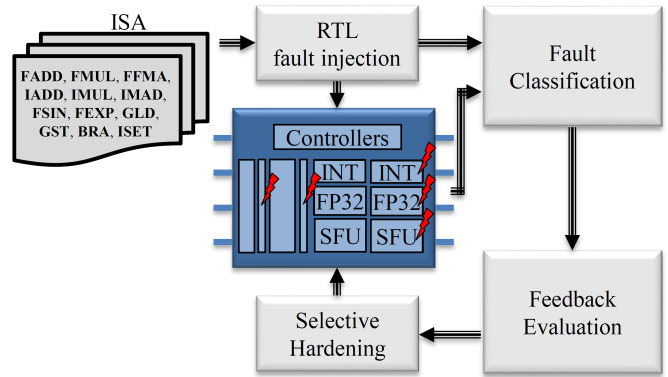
ISA

FADD, FMUL, FFMA, IADD, IMUL, IMAD, FSIN, FEXP, GLD, GST, BRA, ISET

RTL fault injection

Fault Classification

Controllers

INT

INT

FP32

FP32

SFU

SFU

Feedback Evaluation

Selective Hardening